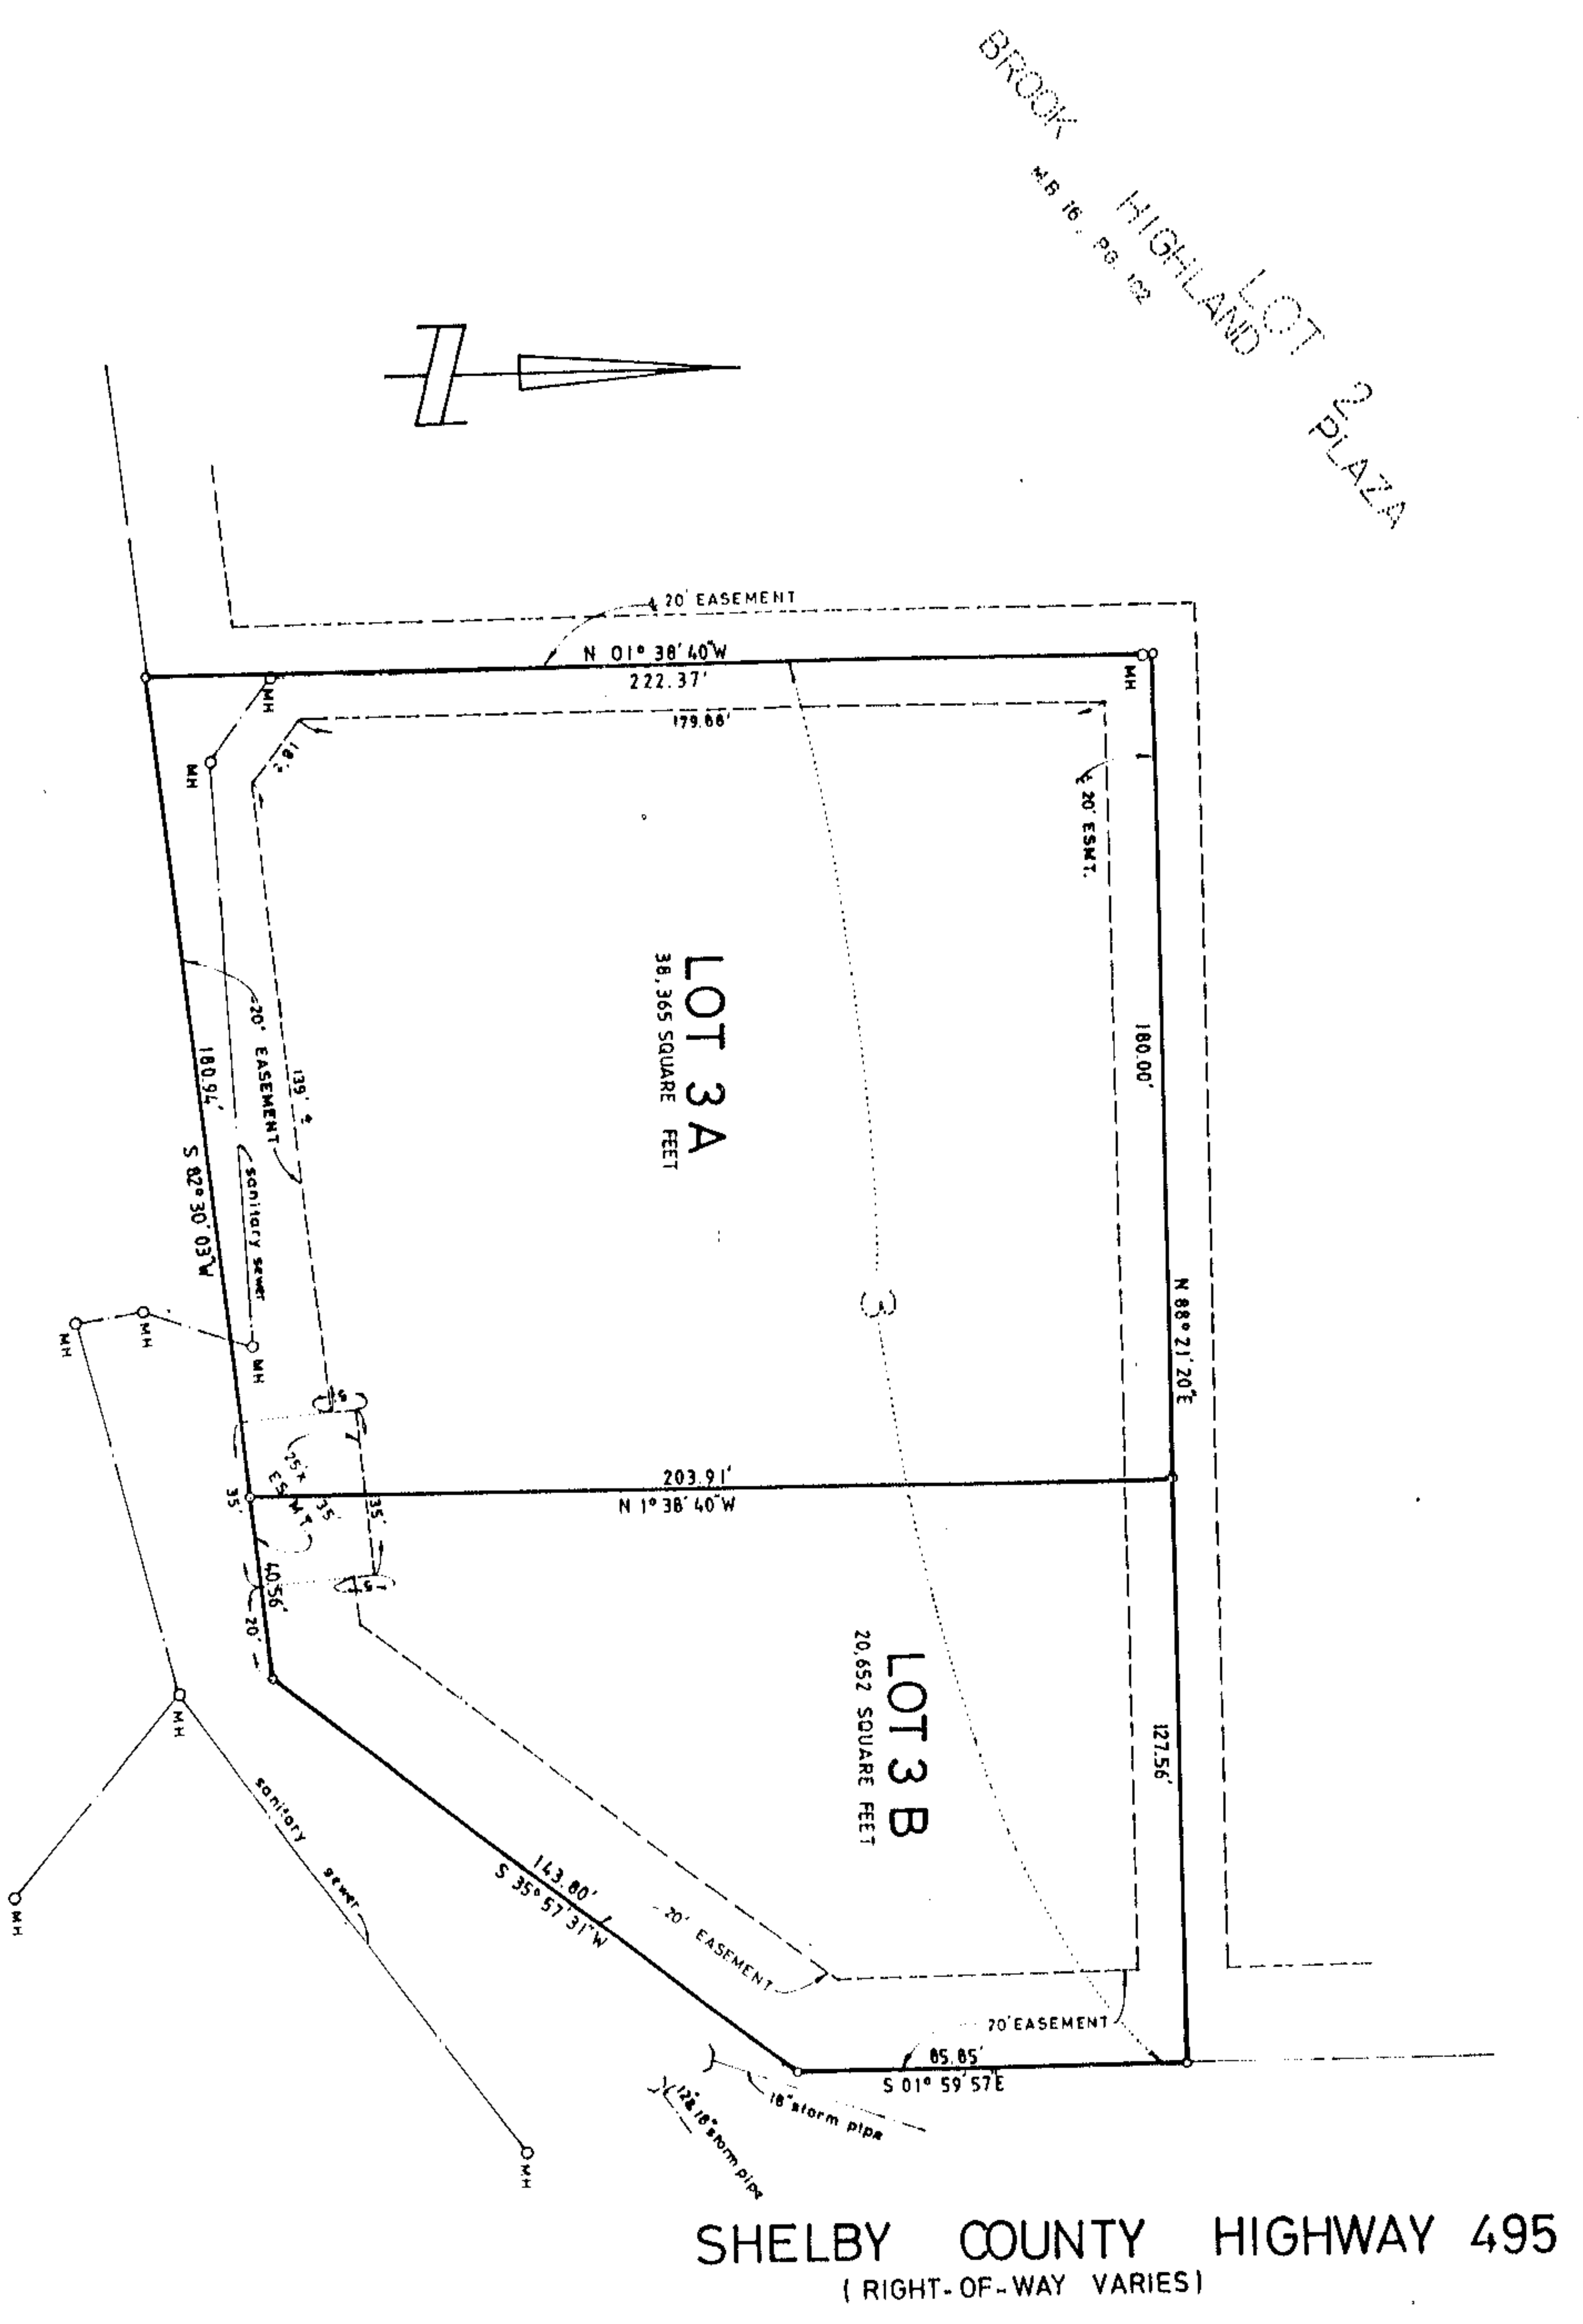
BROOK HIGHLAND PLAZA
LOT 2
M.B 16 , PG. 102

20' EASEMENT
N 01° 38' 40"W
222.37'
MH
MH
MH
179.88'
20' ESMT.

LOT 3A
38,365 SQUARE FEET

20' EASEMENT
139'
180.94'
S 82° 30' 03"W
sanitary sewer
180.00'
N 88° 21' 20"E
3
MH
MH
MH
25' ESMT.
35'
35'
35'
203.91'
N 1° 38' 40"W
40.56'
20'

LOT 3 B
20,652 SQUARE FEET

127.56'
MH
sanitary sewer
143.80'
S 35° 57' 31"W
20' EASEMENT
20' EASEMENT
85.85'
S 01° 59' 57"E
18" storm pipe
12 & 18" storm pipe
MH
MH

SHELBY COUNTY HIGHWAY 495
( RIGHT-OF-WAY VARIES)